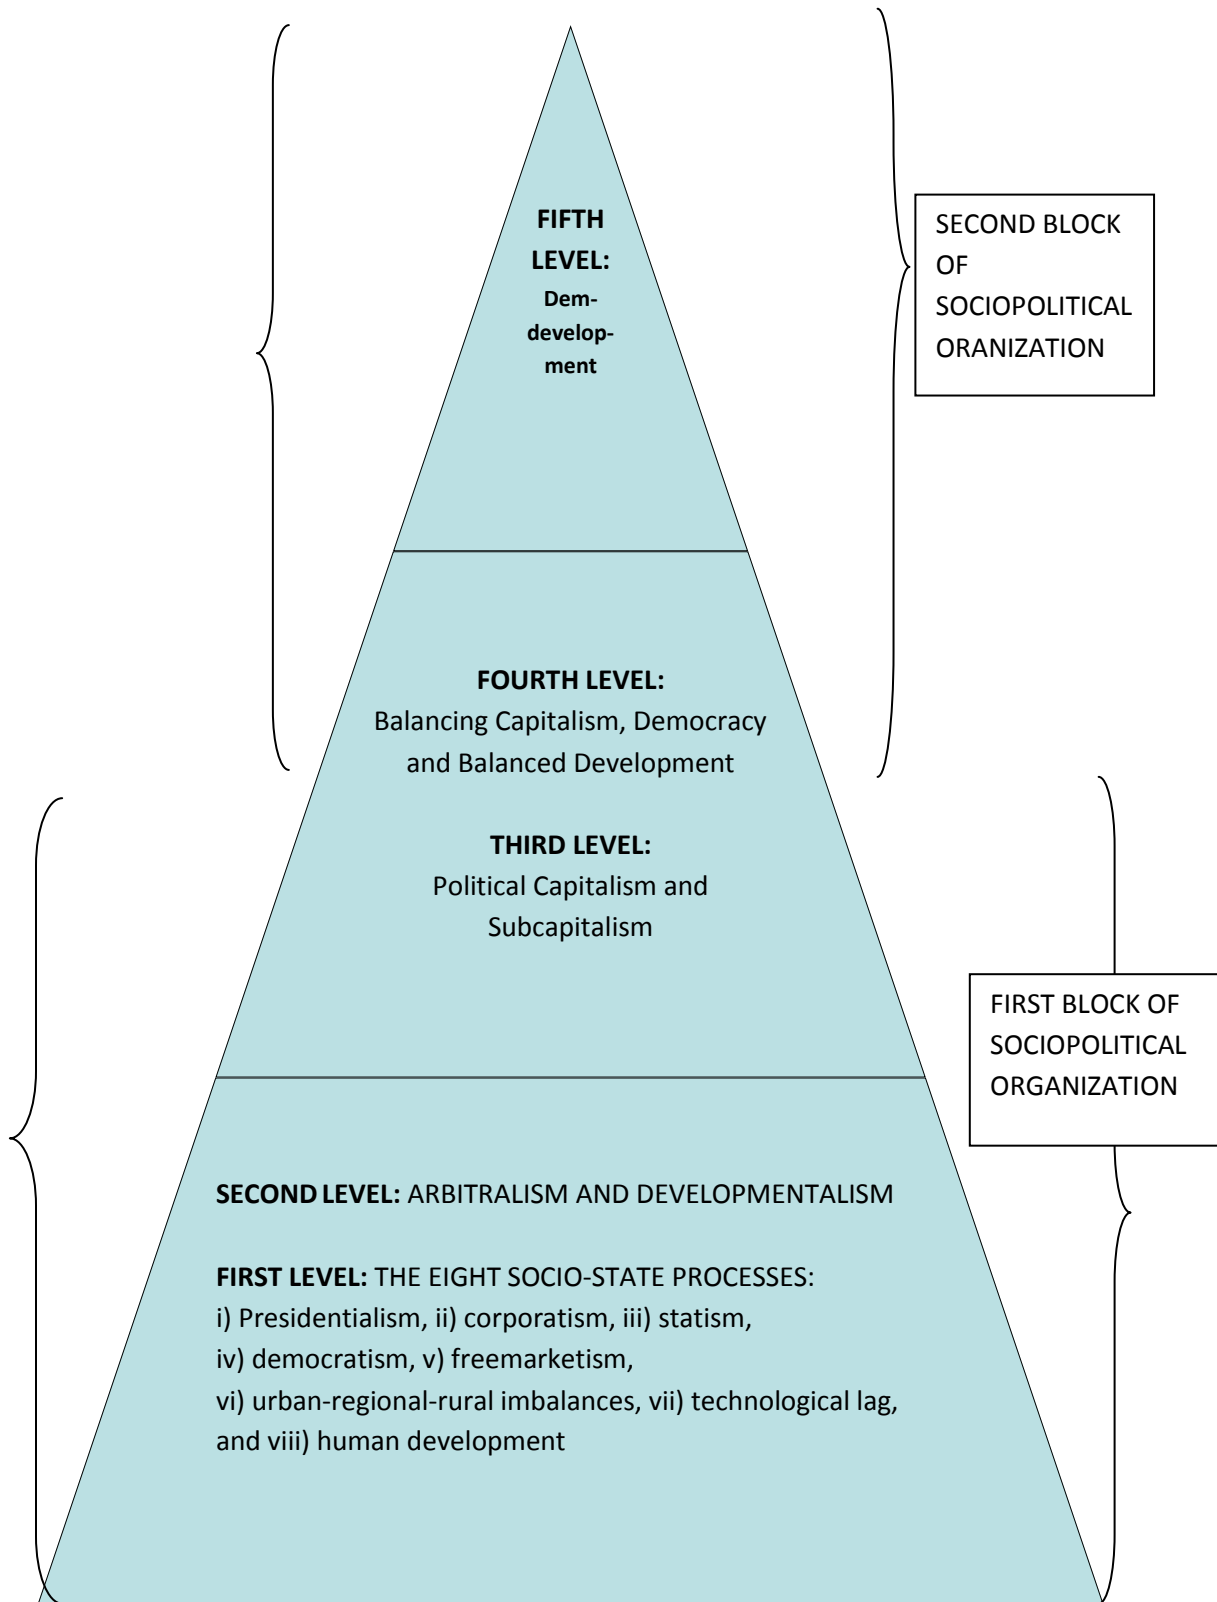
FIFTH LEVEL: Dem-development

SECOND BLOCK OF SOCIOPOLITICAL ORANIZATION

FOURTH LEVEL: Balancing Capitalism, Democracy and Balanced Development

THIRD LEVEL: Political Capitalism and Subcapitalism

FIRST BLOCK OF SOCIOPOLITICAL ORGANIZATION

SECOND LEVEL: ARBITRALISM AND DEVELOPMENTALISM

FIRST LEVEL: THE EIGHT SOCIO-STATE PROCESSES: i) Presidentialism, ii) corporatism, iii) statism, iv) democratism, v) freemarketism, vi) urban-regional-rural imbalances, vii) technological lag, and viii) human development